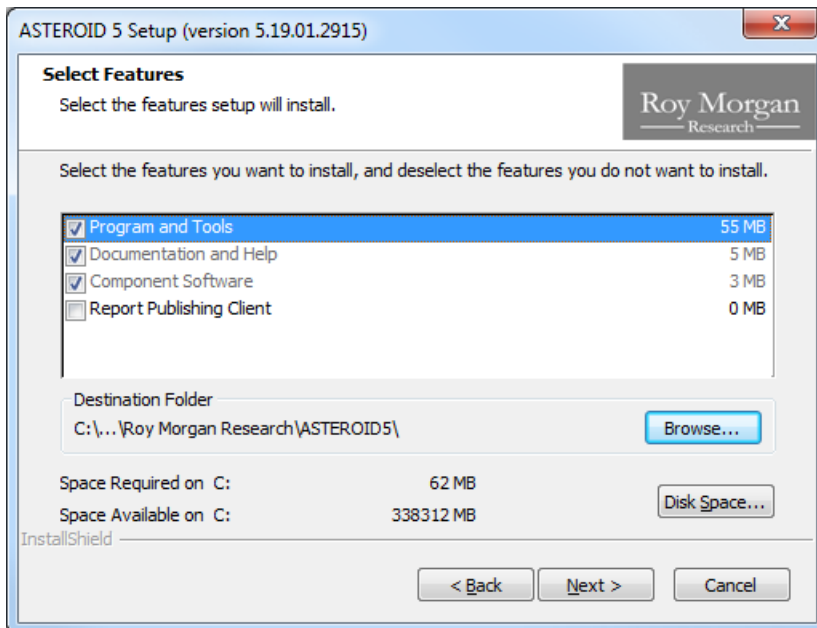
ASTEROID 5 Setup (version 5.19.01.2915)

X

Select Features

Select the features setup will install.

Roy Morgan
Research

Select the features you want to install, and deselect the features you do not want to install.

Program and Tools 55 MB
Documentation and Help 5 MB
Component Software 3 MB
Report Publishing Client 0 MB

Destination Folder

C:\...\Roy Morgan Research\ASTEROID5\

Browse...

Space Required on C: 62 MB

Space Available on C: 338312 MB

Disk Space...

InstallShield

< Back

Next >

Cancel